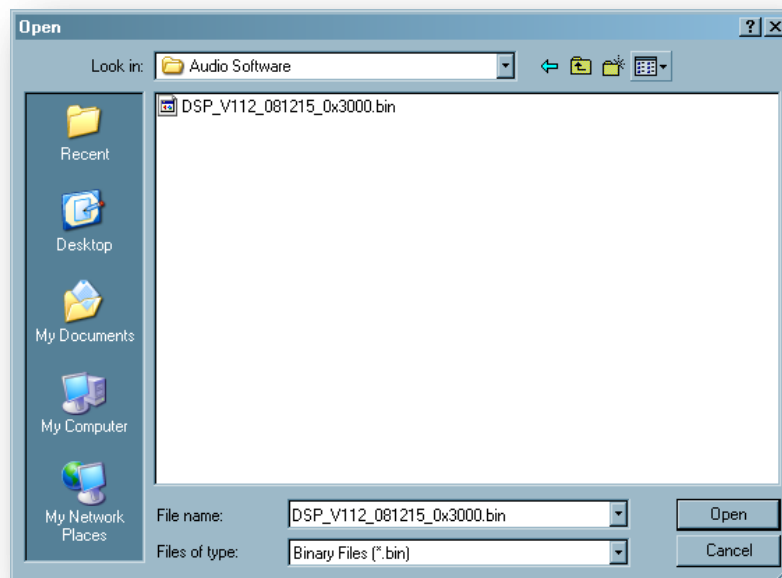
Open

?

Look in: Audio Software

DSP_V112_081215_0x3000.bin

Recent

Desktop

My Documents

My Computer

My Network Places

File name: DSP_V112_081215_0x3000.bin

Files of type: Binary Files (*.bin)

Open

Cancel